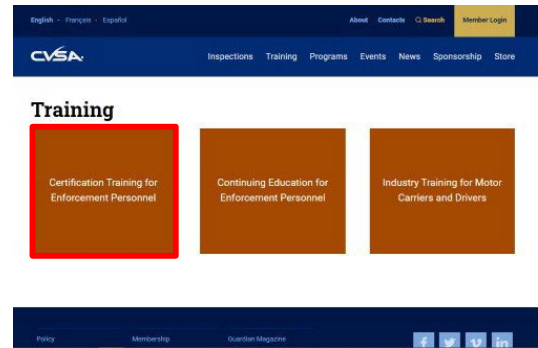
English · Français · Español

About Contacts Search Member Login

CVSA

Inspections Training Programs Events News Sponsorship Store

Training

Certification Training for Enforcement Personnel

Continuing Education for Enforcement Personnel

Industry Training for Motor Carriers and Drivers

Policy

Membership

Guardian Magazine

f

v

in